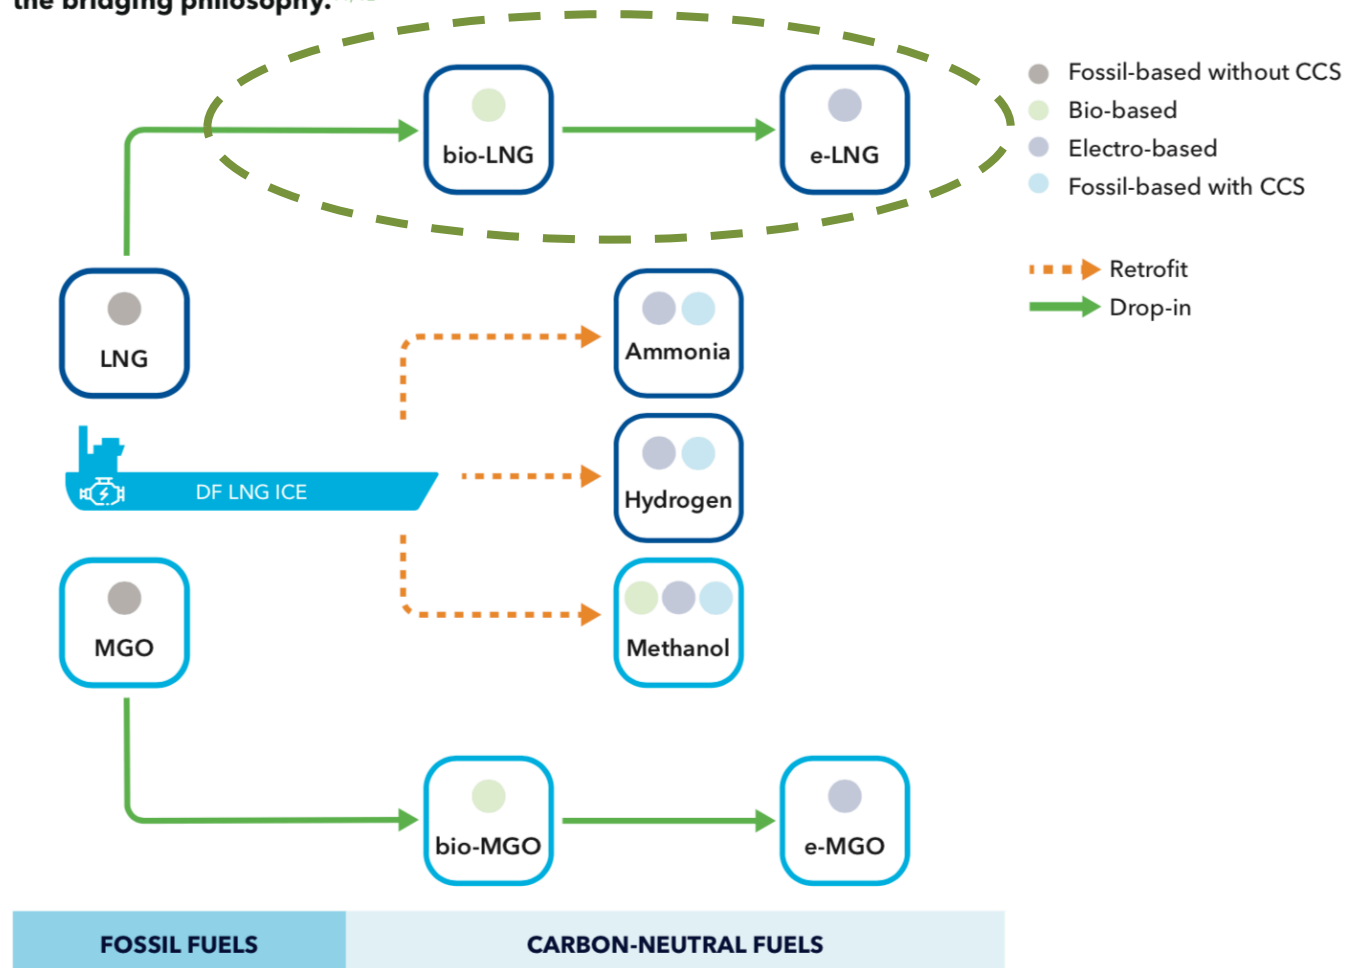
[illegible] bridging philosophy.

bio-LNG

e-LNG

Fossil-based without CCS
Bio-based
Electro-based
Fossil-based with CCS

Retrofit
Drop-in

LNG

Ammonia

DF LNG ICE

Hydrogen

MGO

Methanol

bio-MGO

e-MGO

FOSSIL FUELS

CARBON-NEUTRAL FUELS